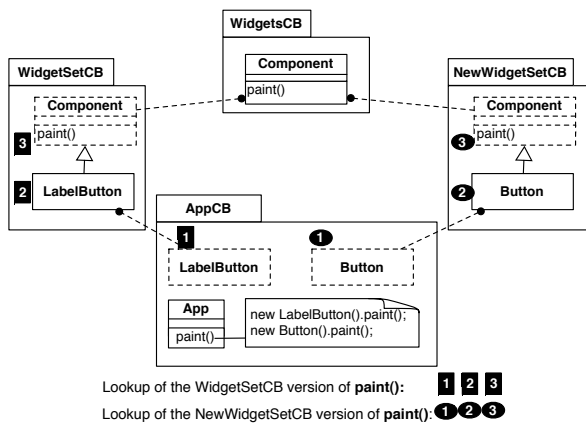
WidgetsCB

Component

paint()

WidgetSetCB

Component

paint()

3

2

LabelButton

NewWidgetSetCB

Component

paint()

3

2

Button

AppCB

1

LabelButton

1

Button

App

paint()

new LabelButton().paint();
new Button().paint();

Lookup of the WidgetSetCB version of **paint():** 1 2 3

Lookup of the NewWidgetSetCB version of **paint()**: 1 2 3